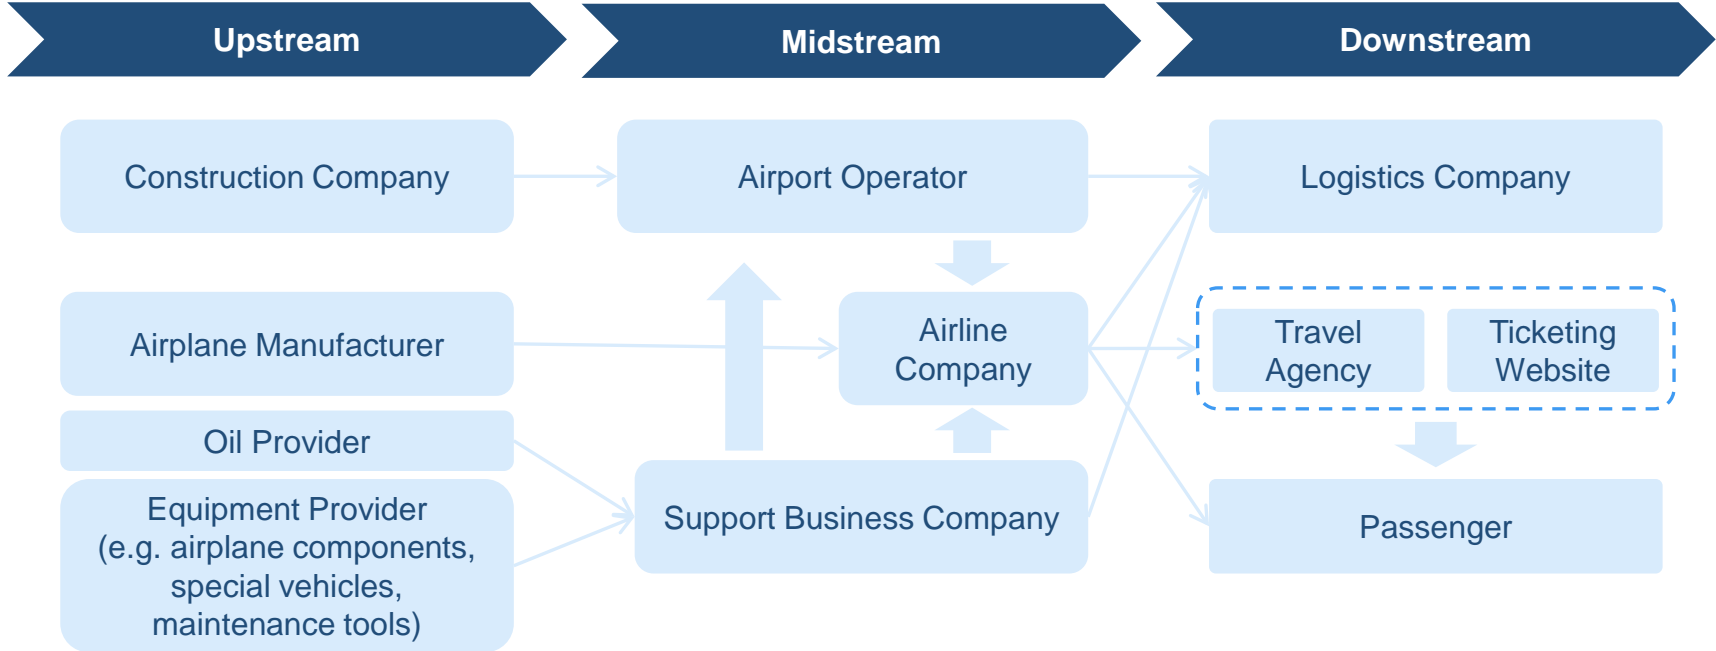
Upstream

Midstream

Downstream

Construction Company

Airport Operator

Logistics Company

Airplane Manufacturer

Airline Company

Travel Agency

Ticketing Website

Oil Provider

Equipment Provider (e.g. airplane components, special vehicles, maintenance tools)

Support Business Company

Passenger